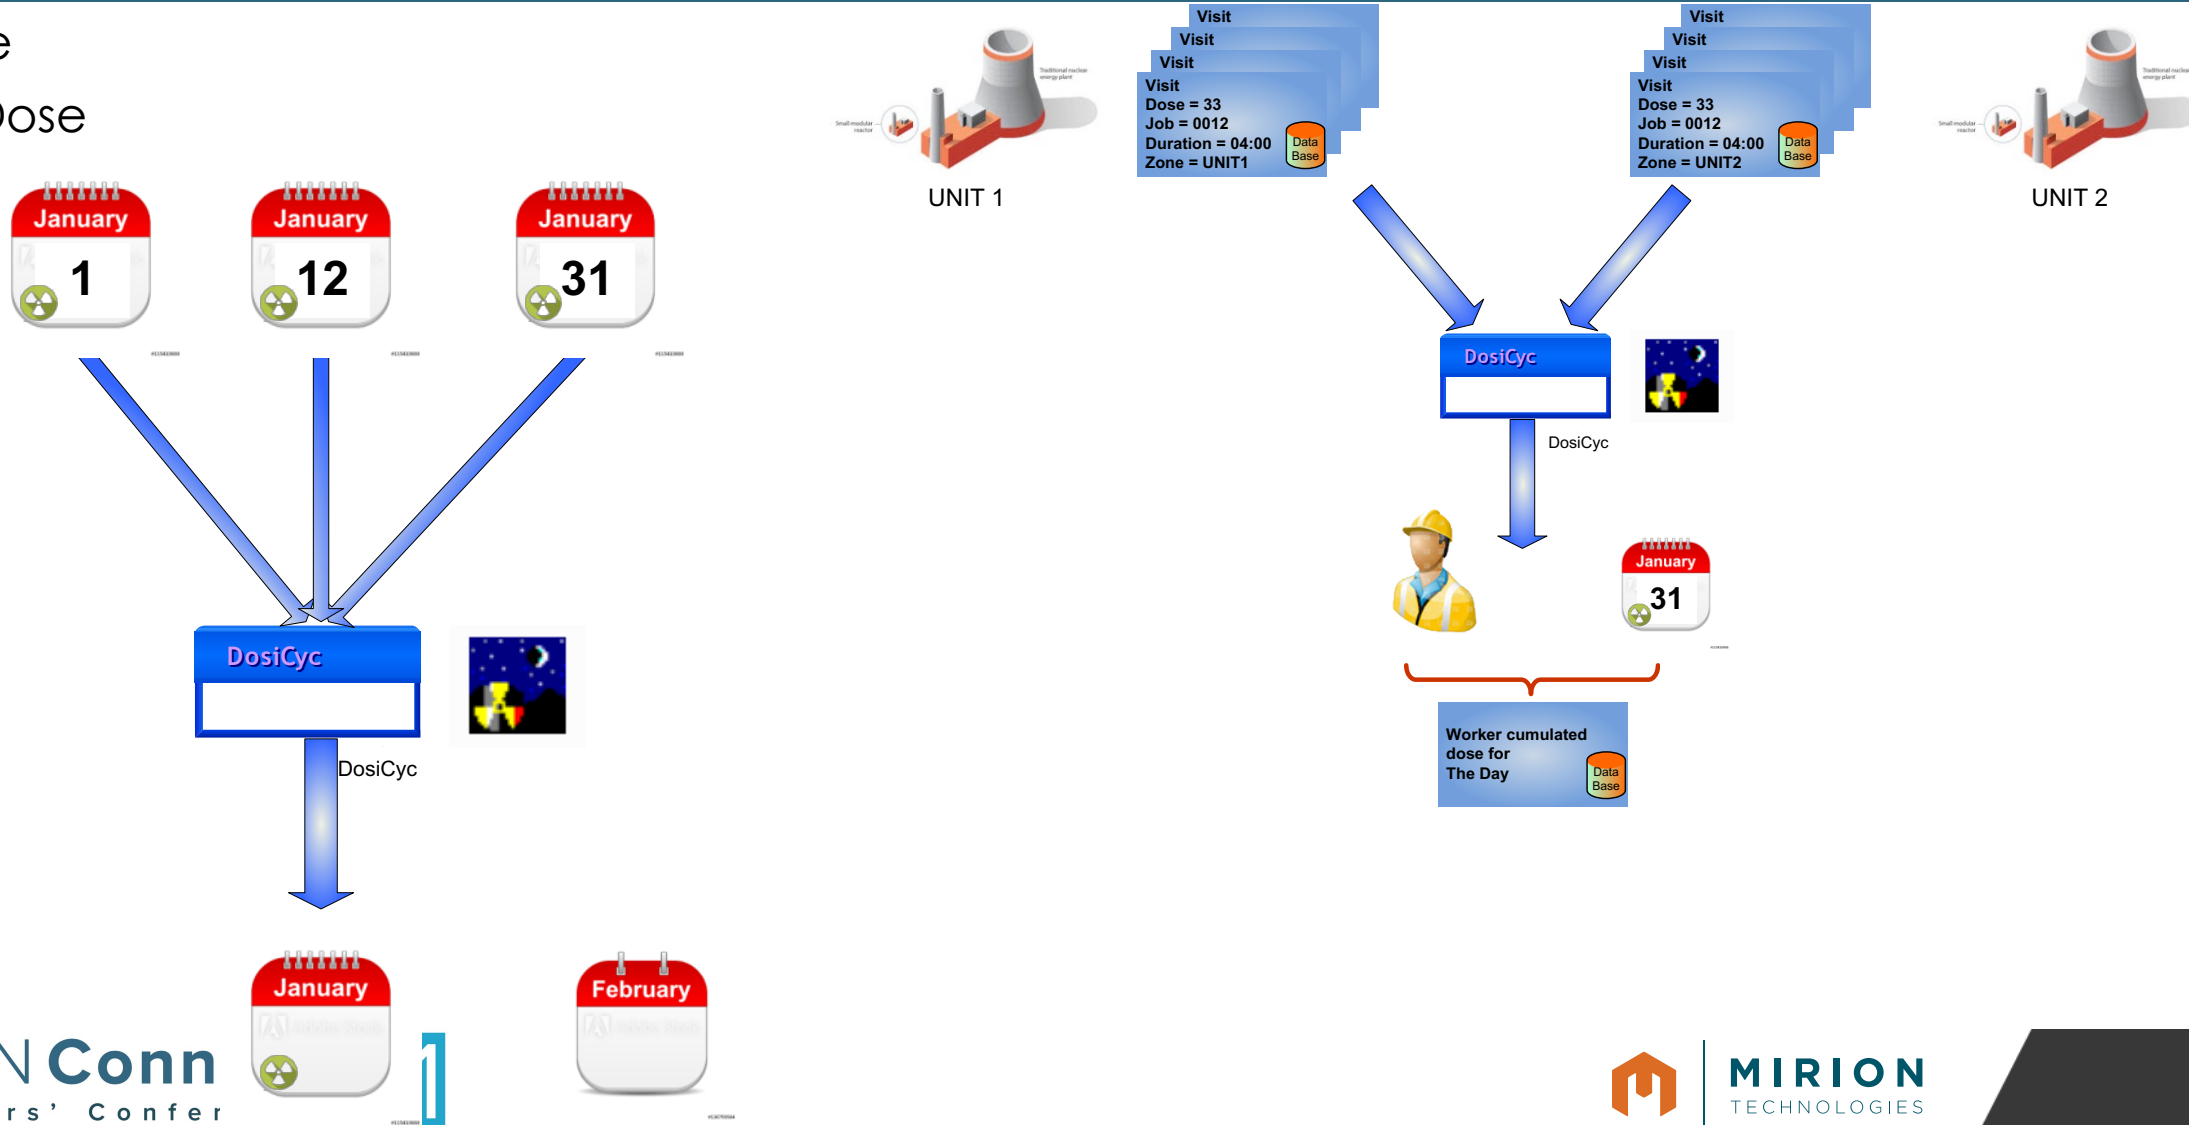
e
Dose

January
1

January
12

January
31

DosiCyc

DosiCyc

January

February

N Conn
rs' Confer

UNIT 1

Visit
Visit
Visit
Visit
Dose = 33
Job = 0012
Duration = 04:00
Zone = UNIT1
Data Base

Visit
Visit
Visit
Visit
Dose = 33
Job = 0012
Duration = 04:00
Zone = UNIT2
Data Base

UNIT 2

DosiCyc

DosiCyc

January
31

Worker cumulated dose for The Day
Data Base

MIRION
TECHNOLOGIES